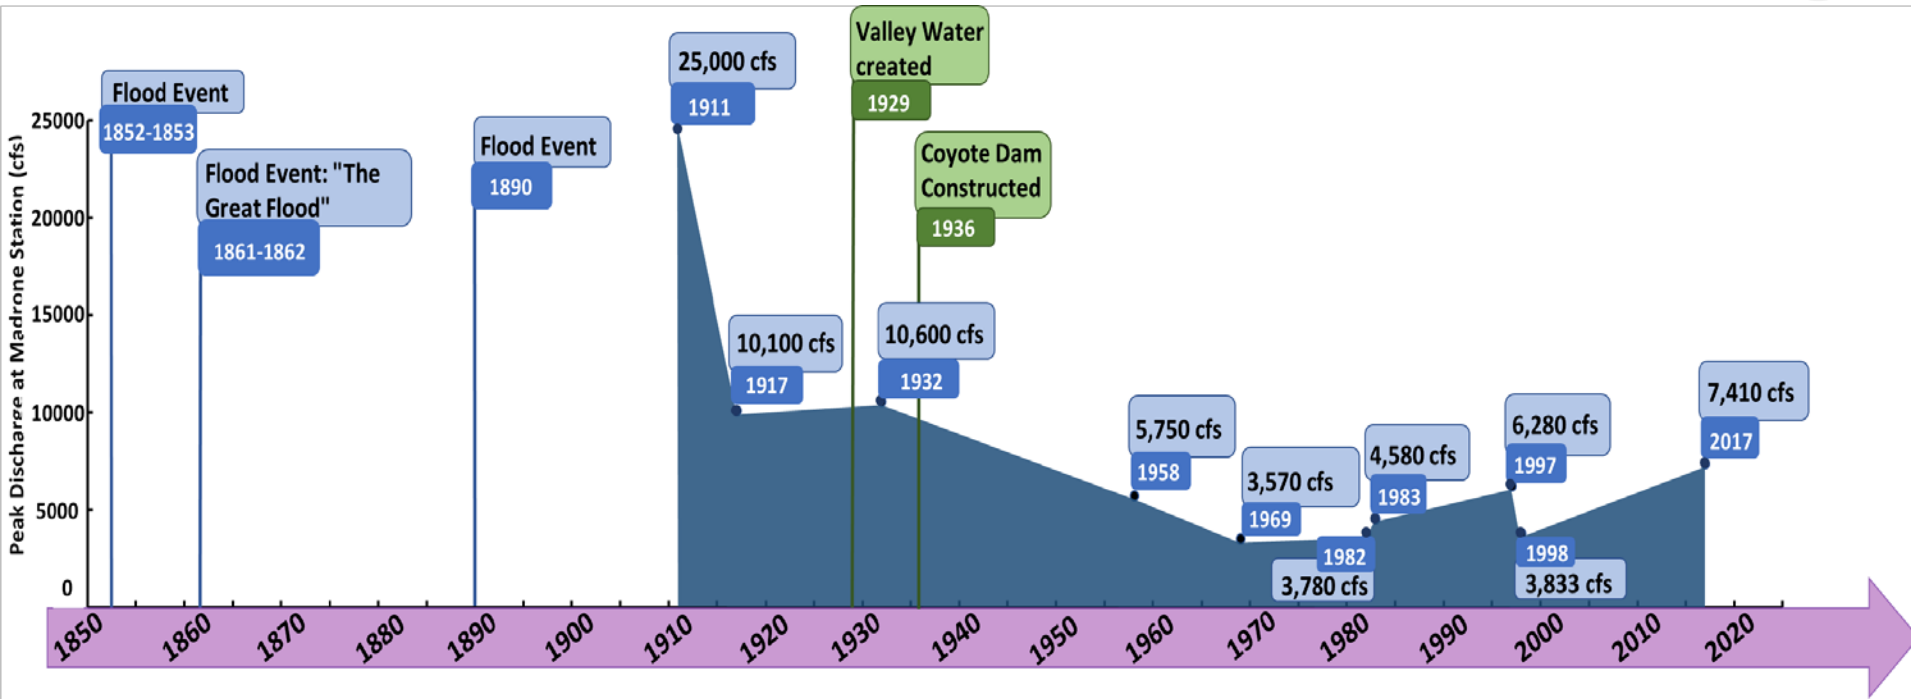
Peak Discharge at Madrone Station (cfs)

25000
20000
15000
10000
5000
0

Flood Event
1852-1853

Flood Event: "The Great Flood"
1861-1862

Flood Event
1890

25,000 cfs
1911

Valley Water created
1929

Coyote Dam Constructed
1936

10,100 cfs
1917

10,600 cfs
1932

5,750 cfs
1958

3,570 cfs
1969

1982
3,780 cfs

4,580 cfs
1983

6,280 cfs
1997

1998
3,833 cfs

7,410 cfs
2017

1850 1860 1870 1880 1890 1900 1910 1920 1930 1940 1950 1960 1970 1980 1990 2000 2010 2020